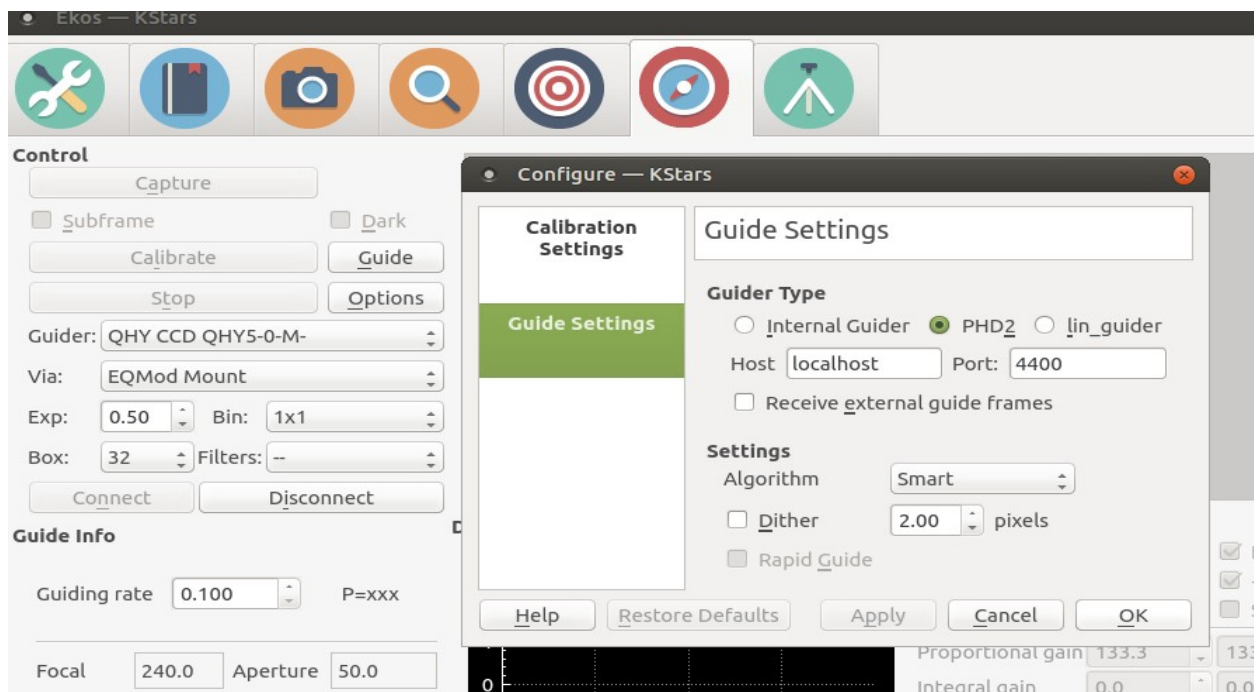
Ekos — KStars

Control

Capture

Subframe

Dark

Calibrate

Guide

Stop

Options

Guider: QHY CCD QHY5-0-M-

Via: EQMod Mount

Exp: 0.50 Bin: 1x1

Box: 32 Filters: --

Connect

Disconnect

Guide Info

Guiding rate 0.100 P=xxx

Focal 240.0 Aperture 50.0

Configure — KStars

Calibration Settings

Guide Settings

Guide Settings

Guider Type

Internal Guider PHD2 lin_guider

Host localhost Port: 4400

Receive external guide frames

Settings

Algorithm Smart

Dither 2.00 pixels

Rapid Guide

Help Restore Defaults Apply Cancel OK

Proportional gain 133.3 133

Integral gain 0.0 0.0

0